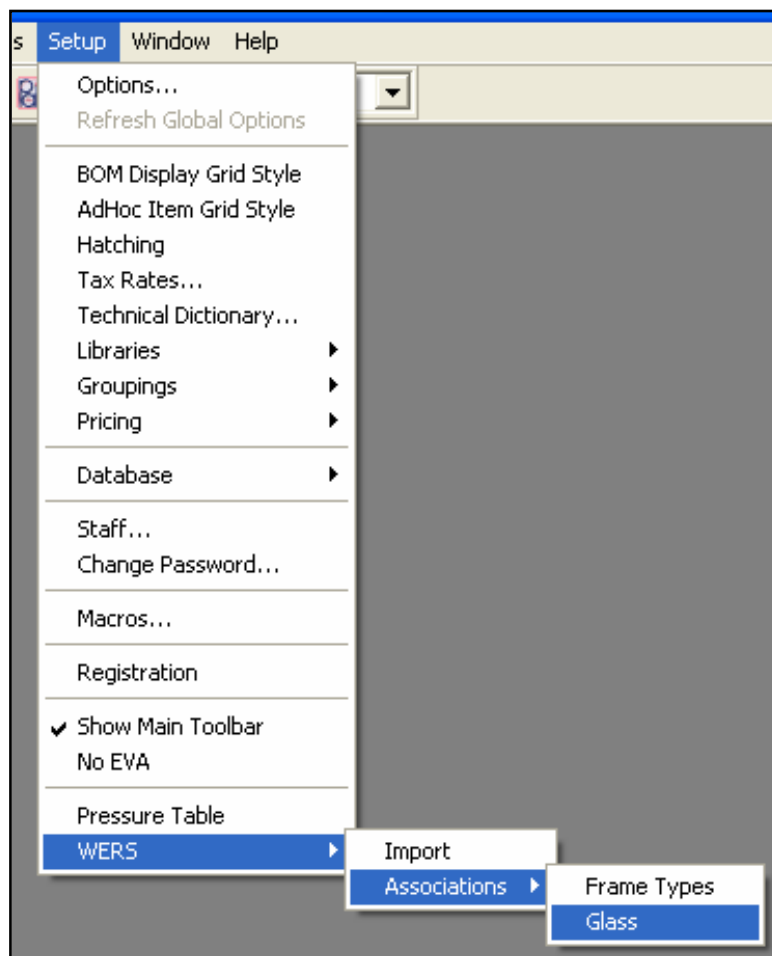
s Setup Window Help

Options...
Refresh Global Options

BOM Display Grid Style
AdHoc Item Grid Style
Hatching
Tax Rates...
Technical Dictionary...
Libraries
Groupings
Pricing

Database

Staff...
Change Password...

Macros...

Registration

✔ Show Main Toolbar
No EVA

Pressure Table
WERS

Import
Associations

Frame Types
Glass